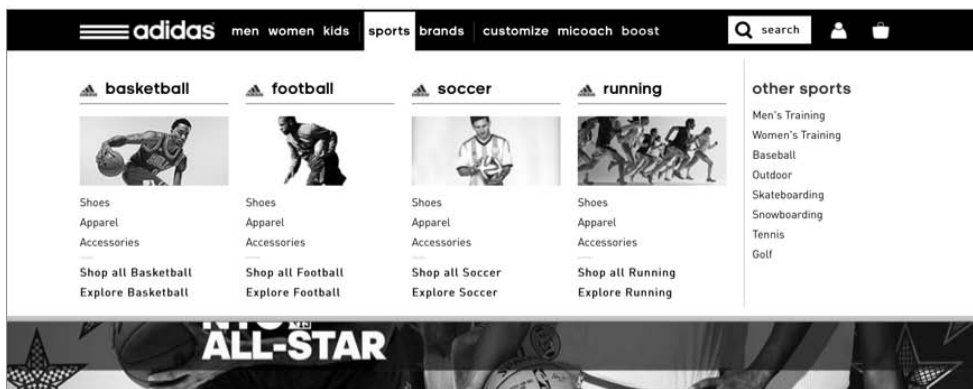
adidas men women kids sports brands customize micoach boost search

basketball
Shoes
Apparel
Accessories
Shop all Basketball
Explore Basketball

football
Shoes
Apparel
Accessories
Shop all Football
Explore Football

soccer
Shoes
Apparel
Accessories
Shop all Soccer
Explore Soccer

running
Shoes
Apparel
Accessories
Shop all Running
Explore Running

other sports
Men's Training
Women's Training
Baseball
Outdoor
Skateboarding
Snowboarding
Tennis
Golf

ALL-STAR